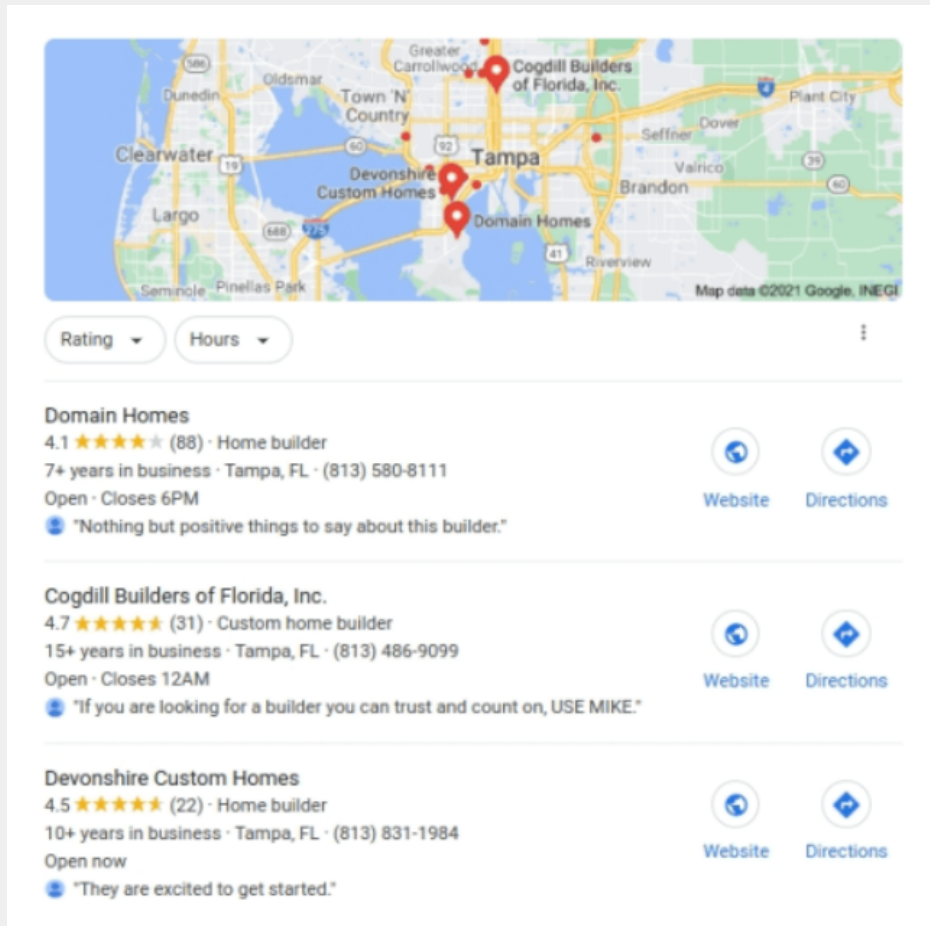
Greater Carrollwood
Cogdill Builders of Florida, Inc.
586
Oldsmar
Dunedin
Town 'N' Country
4
Plant City
Seffner
Dover
Clearwater
19
60
92
Tampa
39
Valrico
Devonshire Custom Homes
Brandon
60
Largo
688
275
Domain Homes
41
Riverview
Seminole
Pinellas Park
Map data ©2021 Google, INEGI

Rating
Hours

Domain Homes
4.1 ★★★★★ (88) · Home builder
7+ years in business · Tampa, FL · (813) 580-8111
Open · Closes 6PM
"Nothing but positive things to say about this builder."
Website
Directions

Cogdill Builders of Florida, Inc.
4.7 ★★★★★ (31) · Custom home builder
15+ years in business · Tampa, FL · (813) 486-9099
Open · Closes 12AM
"If you are looking for a builder you can trust and count on, USE MIKE."
Website
Directions

Devonshire Custom Homes
4.5 ★★★★★ (22) · Home builder
10+ years in business · Tampa, FL · (813) 831-1984
Open now
"They are excited to get started."
Website
Directions